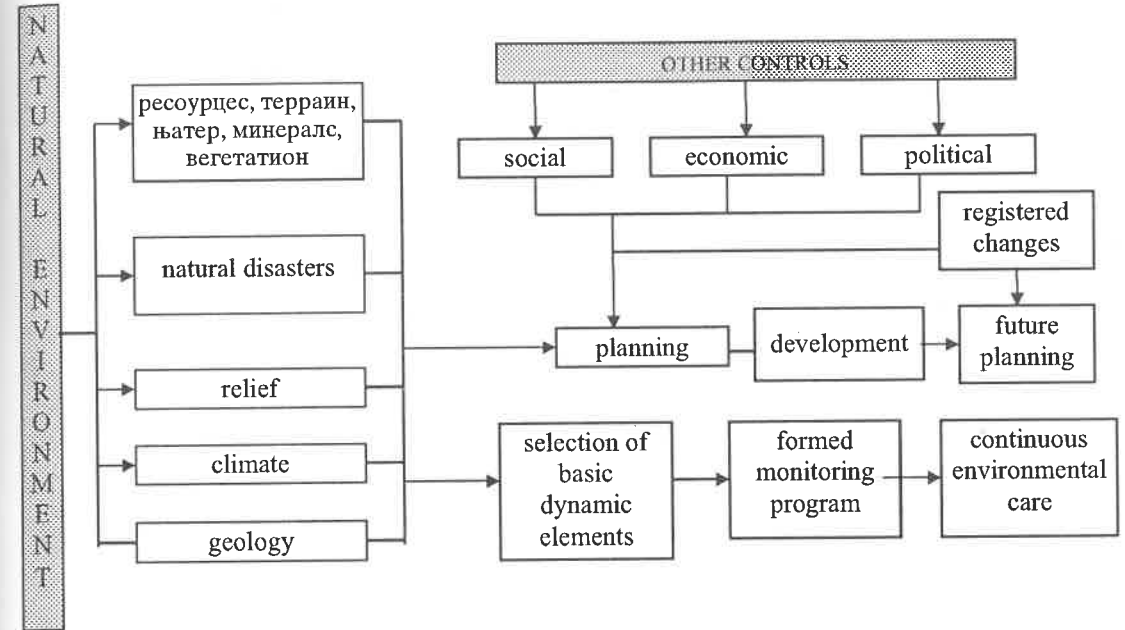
NATURAL ENVIRONMENT

ресоурцес, терраин, њатер, минералс, вегетатион

natural disasters

relief

climate

geology

OTHER CONTROLS

social

economic

political

registered changes

planning

development

future planning

selection of basic dynamic elements

formed monitoring program

continuous environmental care